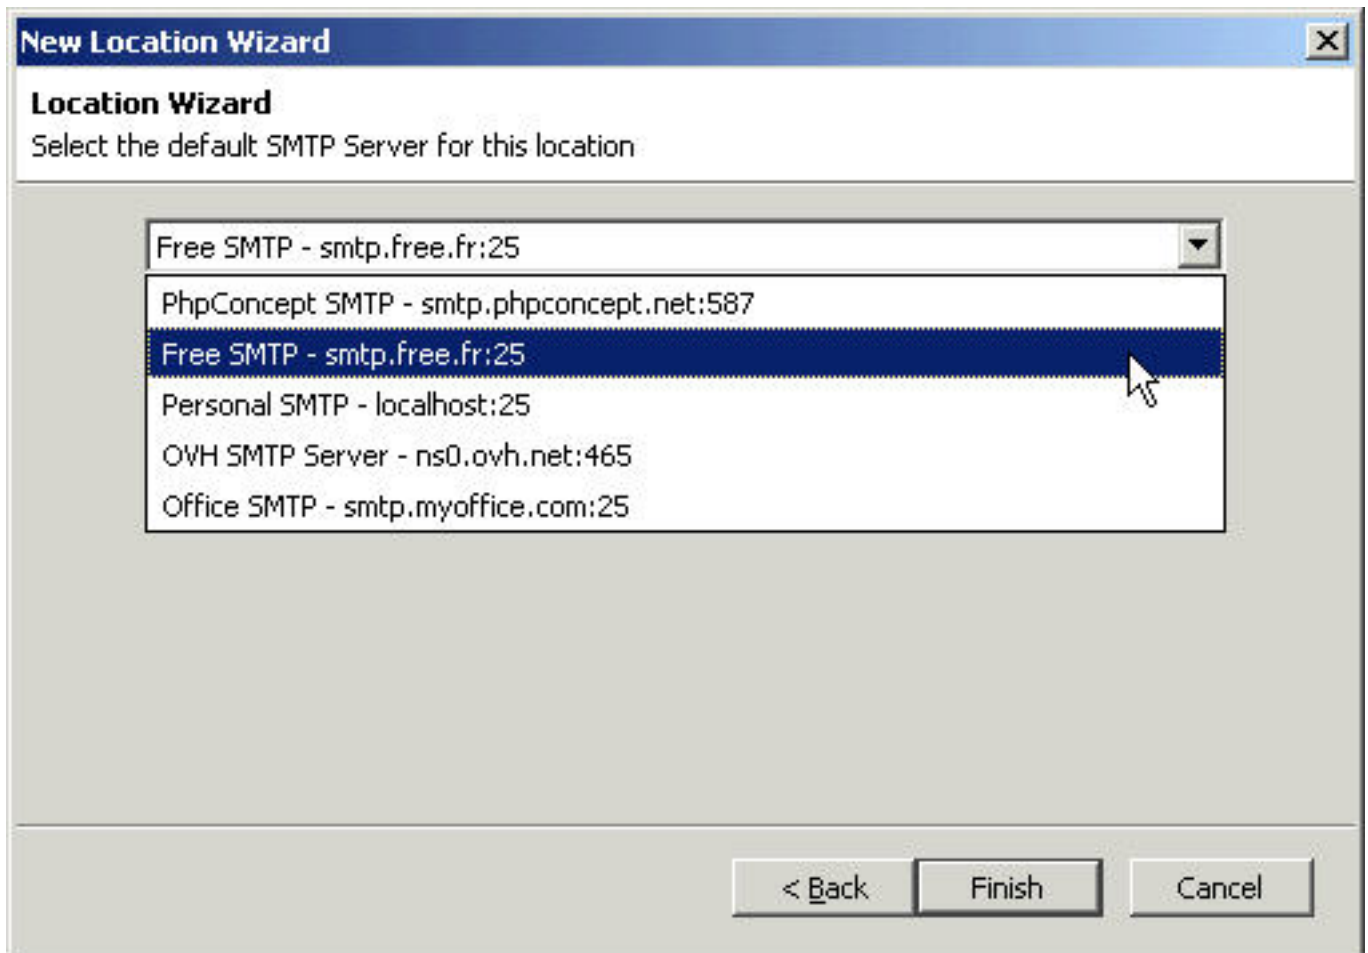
New Location Wizard

Location Wizard
Select the default SMTP Server for this location

Free SMTP - smtp.free.fr:25

PhpConcept SMTP - smtp.phpconcept.net:587
Free SMTP - smtp.free.fr:25
Personal SMTP - localhost:25
OVH SMTP Server - ns0.ovh.net:465
Office SMTP - smtp.myoffice.com:25

< Back
Finish
Cancel